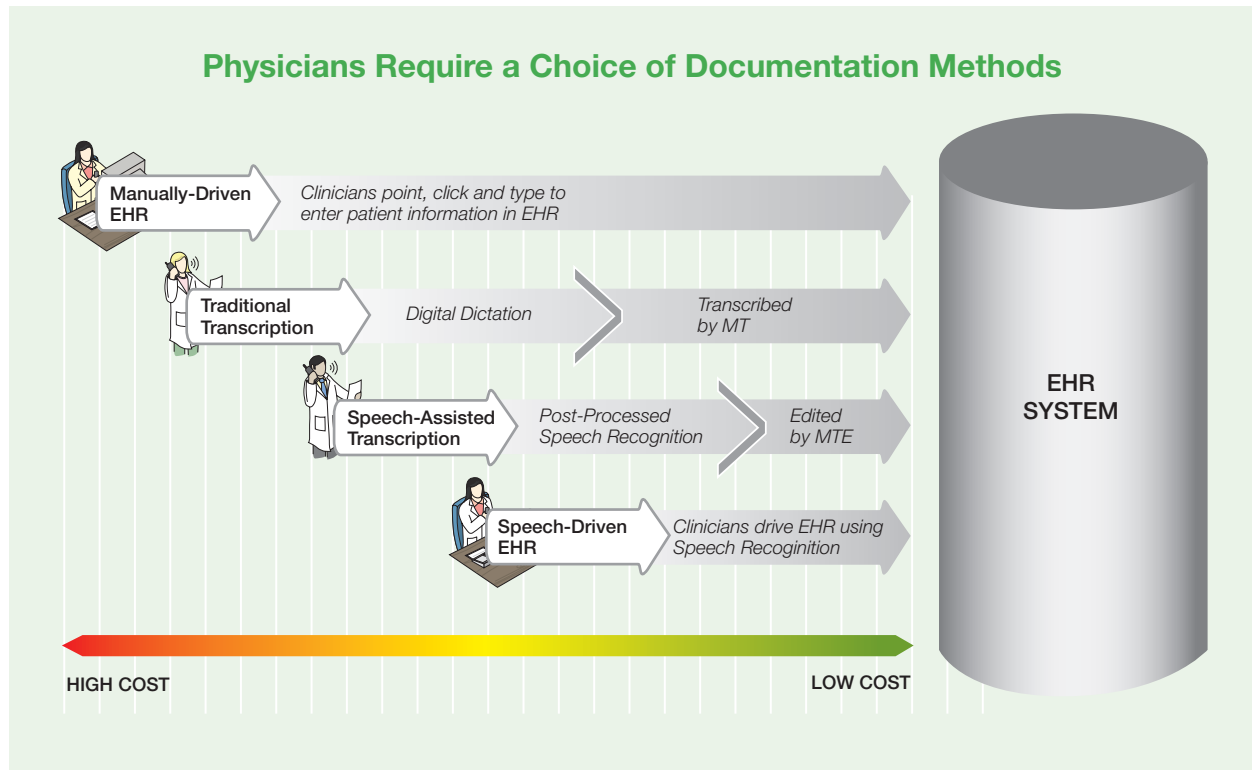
Physicians Require a Choice of Documentation Methods

Manually-Driven EHR

Clinicians point, click and type to enter patient information in EHR

Traditional Transcription

Digital Dictation

Transcribed by MT

Speech-Assisted Transcription

Post-Processed Speech Recognition

Edited by MTE

Speech-Driven EHR

Clinicians drive EHR using Speech Recoginition

EHR SYSTEM

HIGH COST

LOW COST